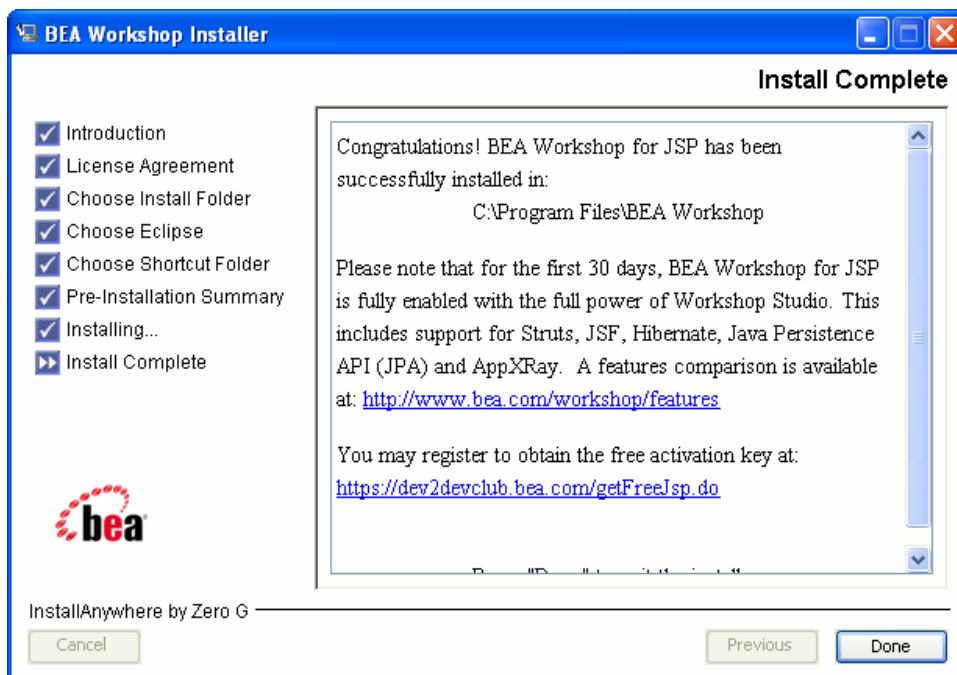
BEA Workshop Installer

Install Complete

Introduction
License Agreement
Choose Install Folder
Choose Eclipse
Choose Shortcut Folder
Pre-Installation Summary
Installing...
Install Complete

bea

Congratulations! BEA Workshop for JSP has been successfully installed in:
C:\Program Files\BEA Workshop

Please note that for the first 30 days, BEA Workshop for JSP is fully enabled with the full power of Workshop Studio. This includes support for Struts, JSF, Hibernate, Java Persistence API (JPA) and AppXRay. A features comparison is available at: http://www.bea.com/workshop/features

You may register to obtain the free activation key at: https://dev2devclub.bea.com/getFreeJsp.do

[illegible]

InstallAnywhere by Zero G

Cancel

Previous

Done